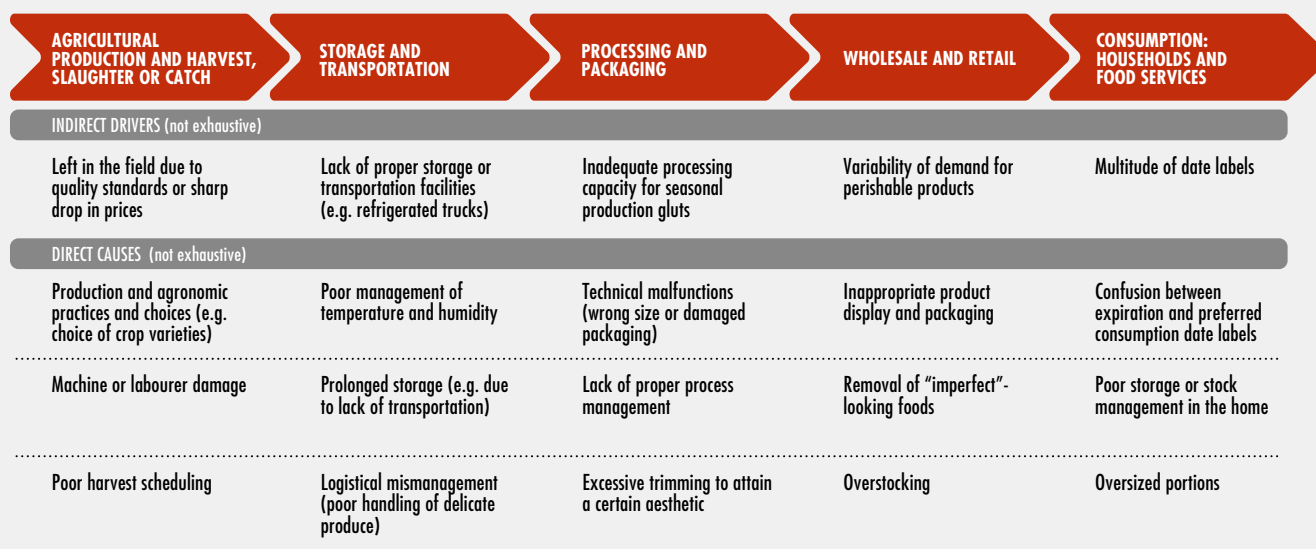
| AGRICULTURAL PRODUCTION AND HARVEST, SLAUGHTER OR CATCH | STORAGE AND TRANSPORTATION | PROCESSING AND PACKAGING | WHOLESALE AND RETAIL | CONSUMPTION: HOUSEHOLDS AND FOOD SERVICES |
|---|---|---|---|---|
| INDIRECT DRIVERS (not exhaustive) | | | | |
| Left in the field due to quality standards or sharp drop in prices | Lack of proper storage or transportation facilities (e.g. refrigerated trucks) | Inadequate processing capacity for seasonal production gluts | Variability of demand for perishable products | Multitude of date labels |
| DIRECT CAUSES (not exhaustive) | | | | |
| Production and agronomic practices and choices (e.g. choice of crop varieties) | Poor management of temperature and humidity | Technical malfunctions (wrong size or damaged packaging) | Inappropriate product display and packaging | Confusion between expiration and preferred consumption date labels |
| Machine or labourer damage | Prolonged storage (e.g. due to lack of transportation) | Lack of proper process management | Removal of "imperfect"-looking foods | Poor storage or stock management in the home |
| Poor harvest scheduling | Logistical mismanagement (poor handling of delicate produce) | Excessive trimming to attain a certain aesthetic | Overstocking | Oversized portions |